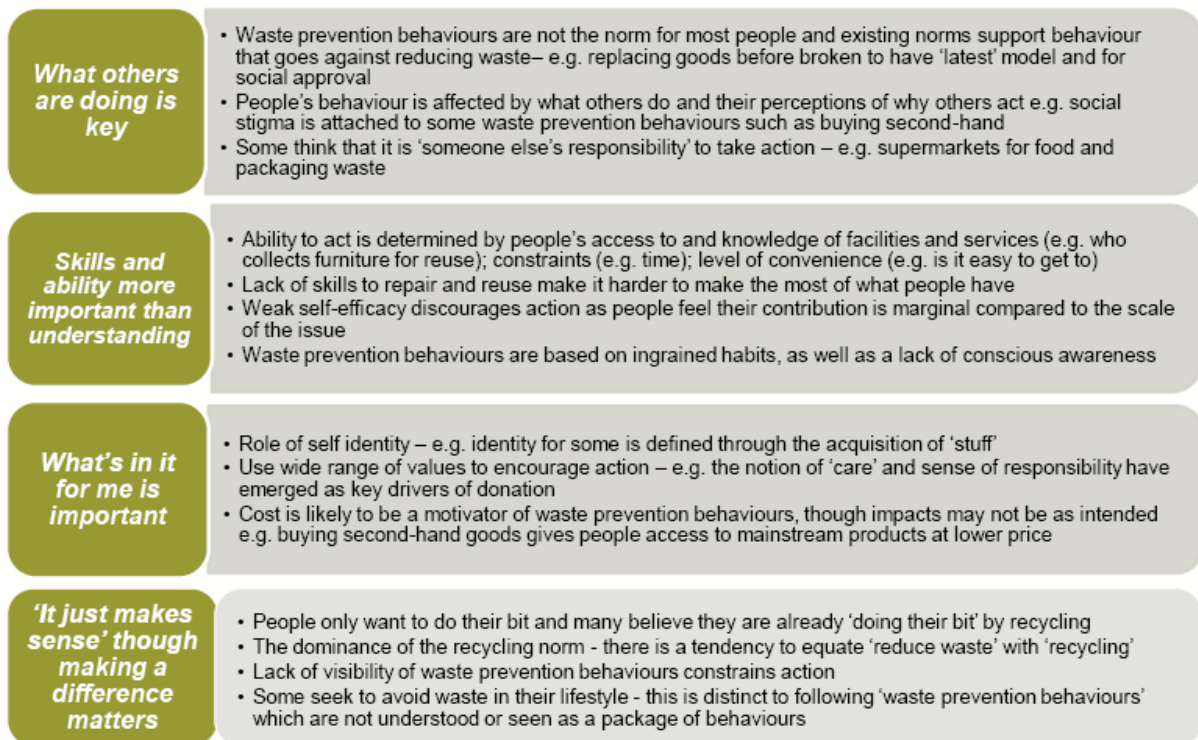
What others are doing is key

• Waste prevention behaviours are not the norm for most people and existing norms support behaviour that goes against reducing waste– e.g. replacing goods before broken to have 'latest' model and for social approval
• People's behaviour is affected by what others do and their perceptions of why others act e.g. social stigma is attached to some waste prevention behaviours such as buying second-hand
• Some think that it is 'someone else's responsibility' to take action – e.g. supermarkets for food and packaging waste

Skills and ability more important than understanding

• Ability to act is determined by people's access to and knowledge of facilities and services (e.g. who collects furniture for reuse); constraints (e.g. time); level of convenience (e.g. is it easy to get to)
• Lack of skills to repair and reuse make it harder to make the most of what people have
• Weak self-efficacy discourages action as people feel their contribution is marginal compared to the scale of the issue
• Waste prevention behaviours are based on ingrained habits, as well as a lack of conscious awareness

What's in it for me is important

• Role of self identity – e.g. identity for some is defined through the acquisition of 'stuff'
• Use wide range of values to encourage action – e.g. the notion of 'care' and sense of responsibility have emerged as key drivers of donation
• Cost is likely to be a motivator of waste prevention behaviours, though impacts may not be as intended e.g. buying second-hand goods gives people access to mainstream products at lower price

'It just makes sense' though making a difference matters

• People only want to do their bit and many believe they are already 'doing their bit' by recycling
• The dominance of the recycling norm - there is a tendency to equate 'reduce waste' with 'recycling'
• Lack of visibility of waste prevention behaviours constrains action
• Some seek to avoid waste in their lifestyle - this is distinct to following 'waste prevention behaviours' which are not understood or seen as a package of behaviours